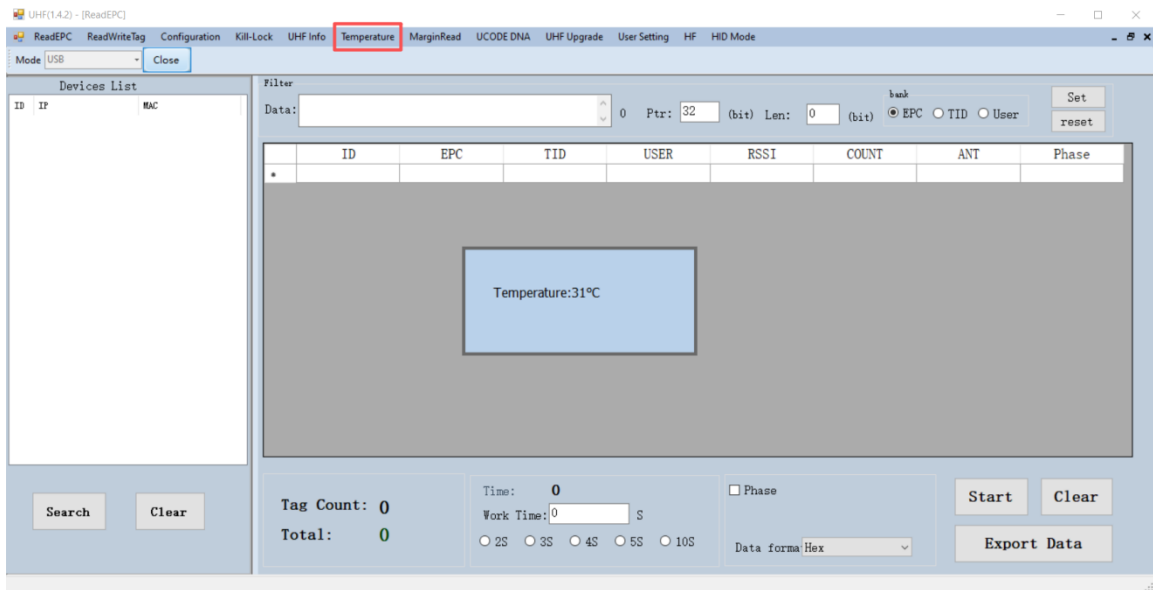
UHF(1.4.2) - [ReadEPC]

ReadEPC ReadWriteTag Configuration Kill-Lock UHF Info Temperature MarginRead UCODE DNA UHF Upgrade User Setting HF HID Mode

Mode USB Close

Devices List

ID IP MAC

Filter

Data: 0 Ptr: 32 (bit) Len: 0 (bit)

bank

EPC TID User

Set

reset

| | ID | EPC | TID | USER | RSSI | COUNT | ANT | Phase |
|---|---|---|---|---|---|---|---|---|
| * | | | | | | | | |

Temperature:31℃

Search Clear

Tag Count: 0

Total: 0

Time: 0

Work Time: 0 S

2S 3S 4S 5S 10S

Phase

Data forma Hex

Start Clear

Export Data